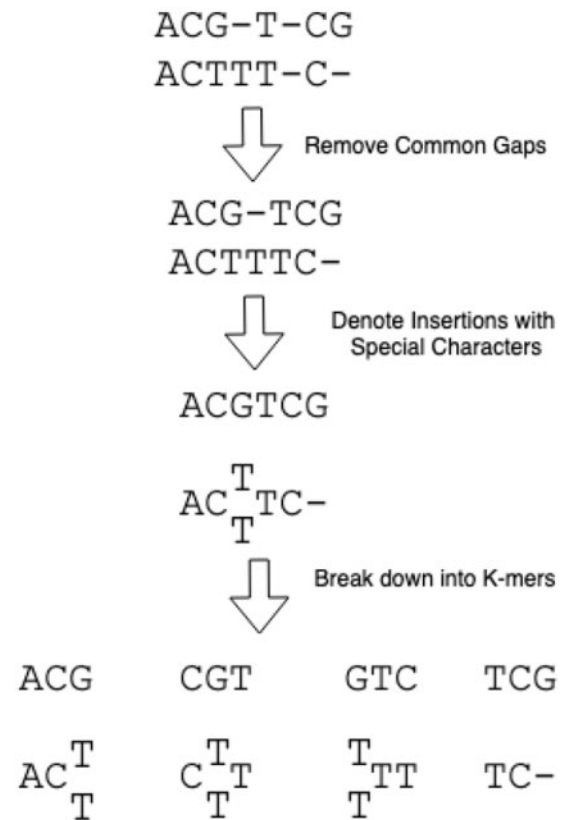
ACG-T-CG
ACTTT-C-

Remove Common Gaps

ACG-TCG
ACTTTC-

Denote Insertions with Special Characters

ACGTCG

$AC^{T}_{T}TC-$

Break down into K-mers

| ACG | CGT | GTC | TCG |
|---|---|---|---|
| $AC^{T}_{T}$ | $C^{T}_{T}T$ | $^{T}_{T}TT$ | TC- |